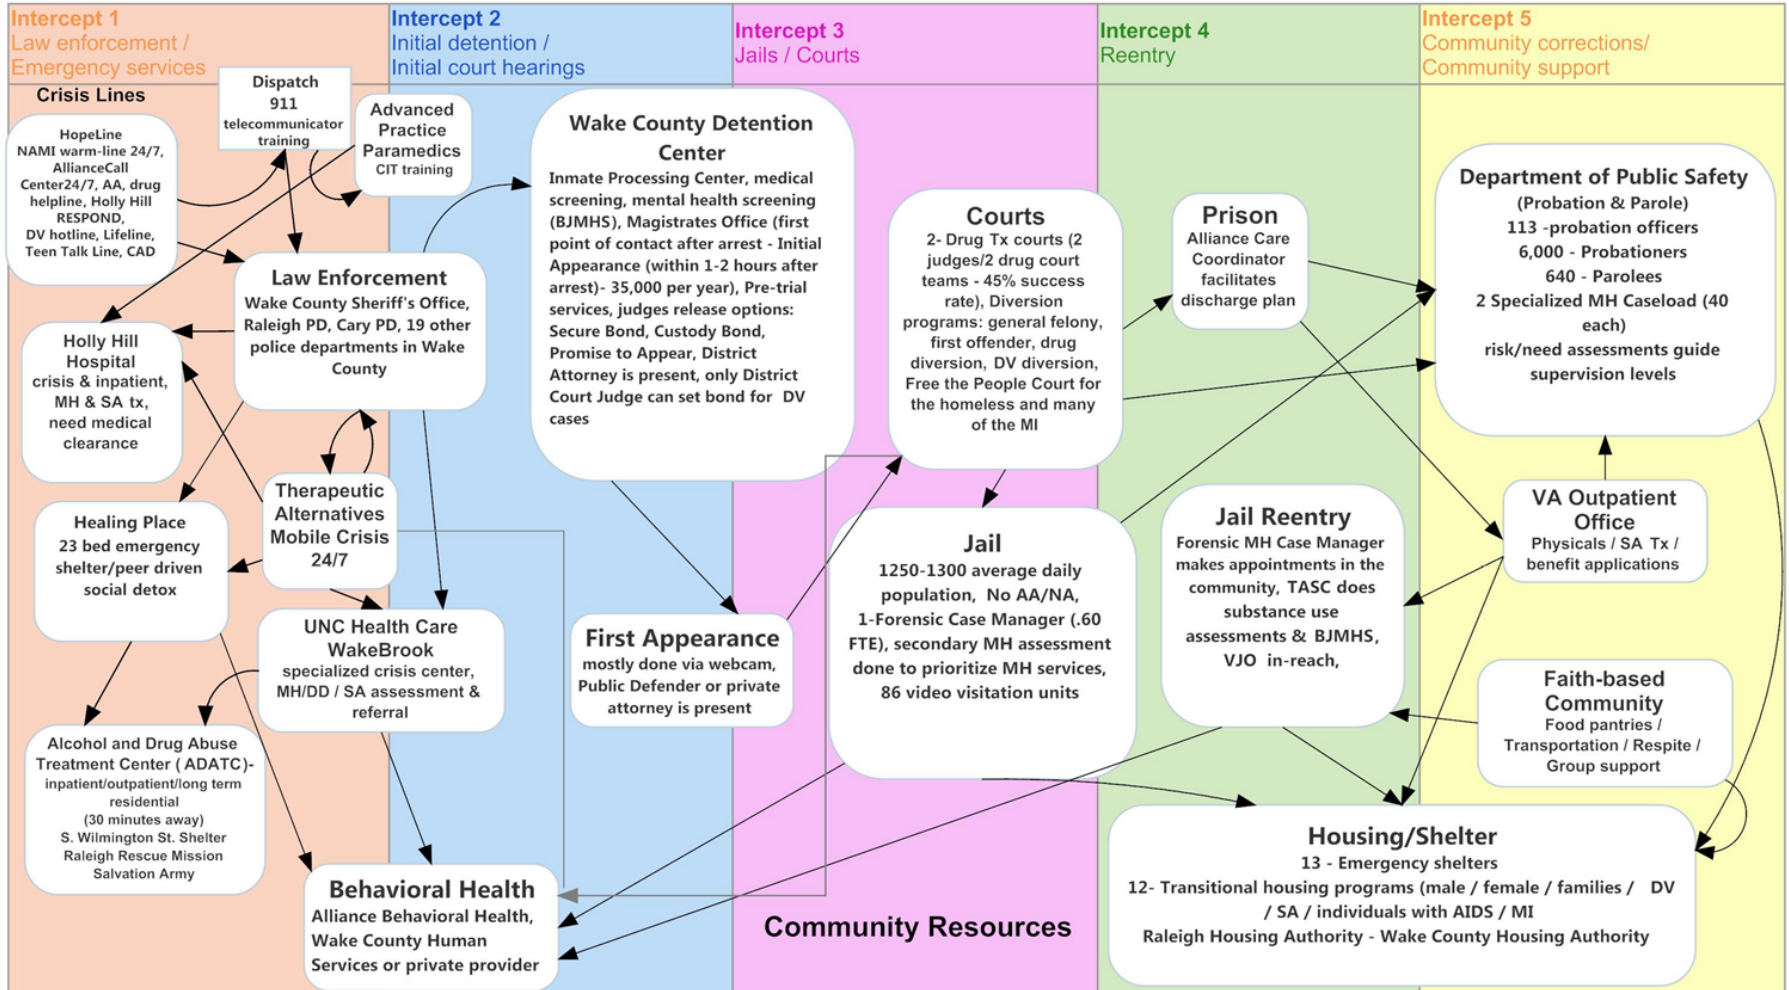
Intercept 1
Law enforcement / Emergency services

Intercept 2
Initial detention / Initial court hearings

Intercept 3
Jails / Courts

Intercept 4
Reentry

Intercept 5
Community corrections/ Community support

Crisis Lines

HopeLine
NAMI warm-line 24/7, AllianceCall Center24/7, AA, drug helpline, Holly Hill RESPOND, DV hotline, Lifeline, Teen Talk Line, CAD

Dispatch
911
telecommunicator training

Advanced Practice Paramedics
CIT training

Law Enforcement
Wake County Sheriff's Office, Raleigh PD, Cary PD, 19 other police departments in Wake County

Holly Hill Hospital
crisis & inpatient, MH & SA tx, need medical clearance

Therapeutic Alternatives Mobile Crisis 24/7

Healing Place
23 bed emergency shelter/peer driven social detox

UNC Health Care WakeBrook
specialized crisis center, MH/DD / SA assessment & referral

Alcohol and Drug Abuse Treatment Center ( ADATC)-
inpatient/outpatient/long term residential
(30 minutes away)
S. Wilmington St. Shelter
Raleigh Rescue Mission
Salvation Army

Behavioral Health
Alliance Behavioral Health, Wake County Human Services or private provider

Wake County Detention Center
Inmate Processing Center, medical screening, mental health screening (BJMHS), Magistrates Office (first point of contact after arrest - Initial Appearance (within 1-2 hours after arrest)- 35,000 per year), Pre-trial services, judges release options: Secure Bond, Custody Bond, Promise to Appear, District Attorney is present, only District Court Judge can set bond for DV cases

First Appearance
mostly done via webcam, Public Defender or private attorney is present

Courts
2- Drug Tx courts (2 judges/2 drug court teams - 45% success rate), Diversion programs: general felony, first offender, drug diversion, DV diversion, Free the People Court for the homeless and many of the MI

Jail
1250-1300 average daily population, No AA/NA, 1-Forensic Case Manager (.60 FTE), secondary MH assessment done to prioritize MH services, 86 video visitation units

Community Resources

Prison
Alliance Care Coordinator facilitates discharge plan

Jail Reentry
Forensic MH Case Manager makes appointments in the community, TASC does substance use assessments & BJMHS, VJO in-reach,

Department of Public Safety
(Probation & Parole)
113 -probation officers
6,000 - Probationers
640 - Parolees
2 Specialized MH Caseload (40 each)
risk/need assessments guide supervision levels

VA Outpatient Office
Physicals / SA Tx / benefit applications

Faith-based Community
Food pantries / Transportation / Respite / Group support

Housing/Shelter
13 - Emergency shelters
12- Transitional housing programs (male / female / families / DV / SA / individuals with AIDS / MI
Raleigh Housing Authority - Wake County Housing Authority